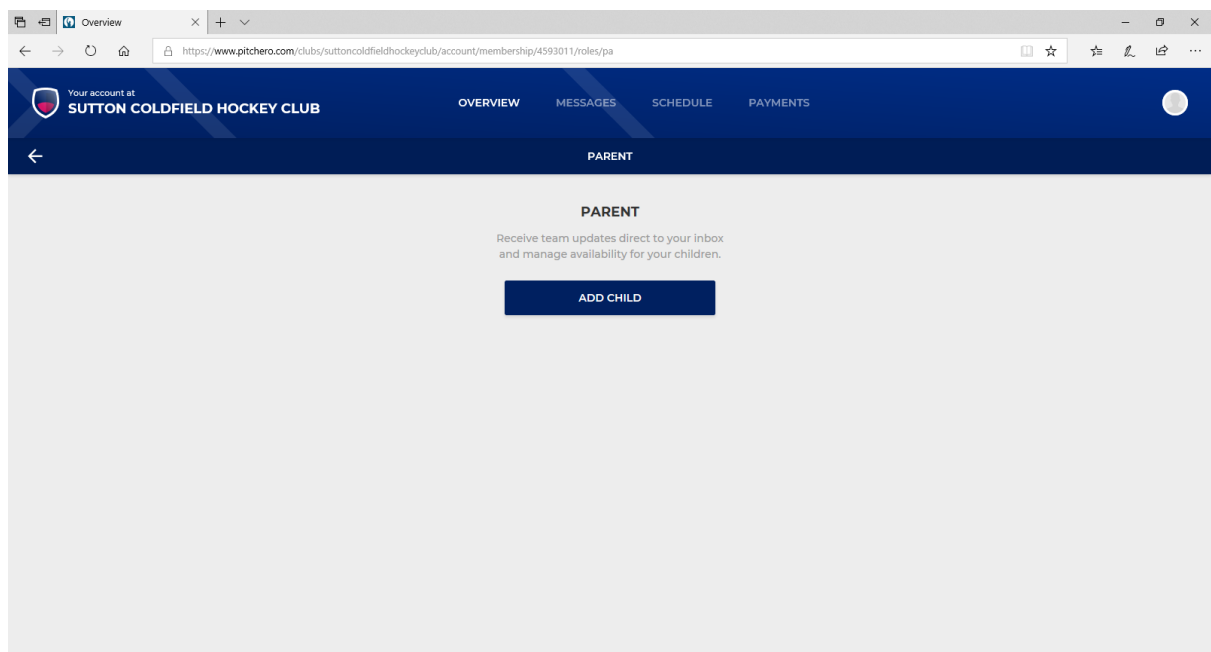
Overview

https://www.pitchero.com/clubs/suttoncoldfieldhockeyclub/account/membership/4593011/roles/pa

Your account at
SUTTON COLDFIELD HOCKEY CLUB

OVERVIEW MESSAGES SCHEDULE PAYMENTS

PARENT

PARENT

Receive team updates direct to your inbox and manage availability for your children.

ADD CHILD